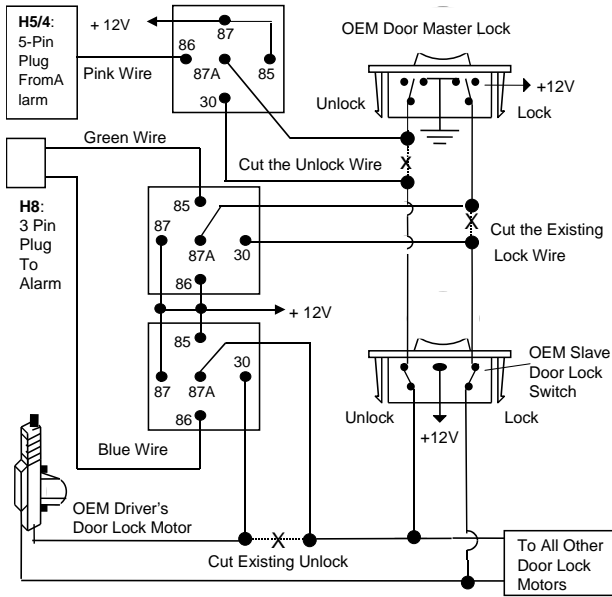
H5/4: 5-Pin Plug FromA larm

+ 12V

87
86
87A
85
30

Pink Wire

OEM Door Master Lock

+12V

Unlock

Lock

Green Wire

Cut the Unlock Wire

X

85
87
87A
30
86

X

Cut the Existing Lock Wire

H8: 3 Pin Plug To Alarm

+ 12V

85
30
87
87A
86

OEM Slave Door Lock Switch

Unlock

Lock

+12V

Blue Wire

OEM Driver's Door Lock Motor

X

Cut Existing Unlock

To All Other Door Lock Motors